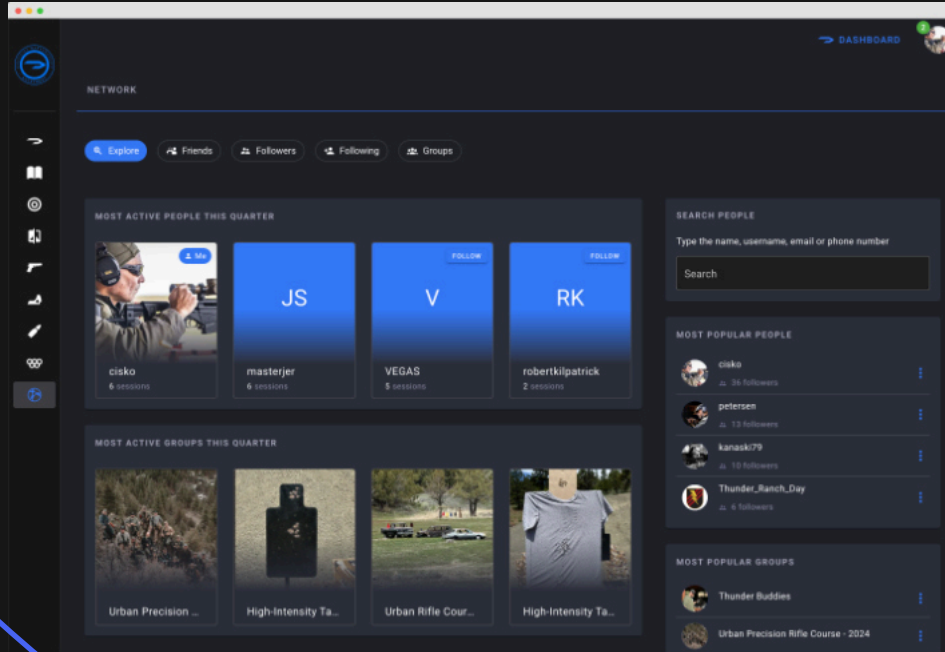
DASHBOARD

NETWORK

Explore Friends Followers Following Groups

MOST ACTIVE PEOPLE THIS QUARTER

Me
cisko
6 sessions

JS
masterjer
6 sessions

FOLLOW
V
VEGAS
5 sessions

FOLLOW
RK
robertkilpatrick
2 sessions

MOST ACTIVE GROUPS THIS QUARTER

Urban Precision ...

High-Intensity Ta...

Urban Rifle Cours...

High-Intensity Ta...

SEARCH PEOPLE

Type the name, username, email or phone number

Search

MOST POPULAR PEOPLE

cisko
36 followers

petersen
13 followers

kanaski79
10 followers

Thunder_Ranch_Day
6 followers

MOST POPULAR GROUPS

Thunder Buddies

Urban Precision Rifle Course - 2024